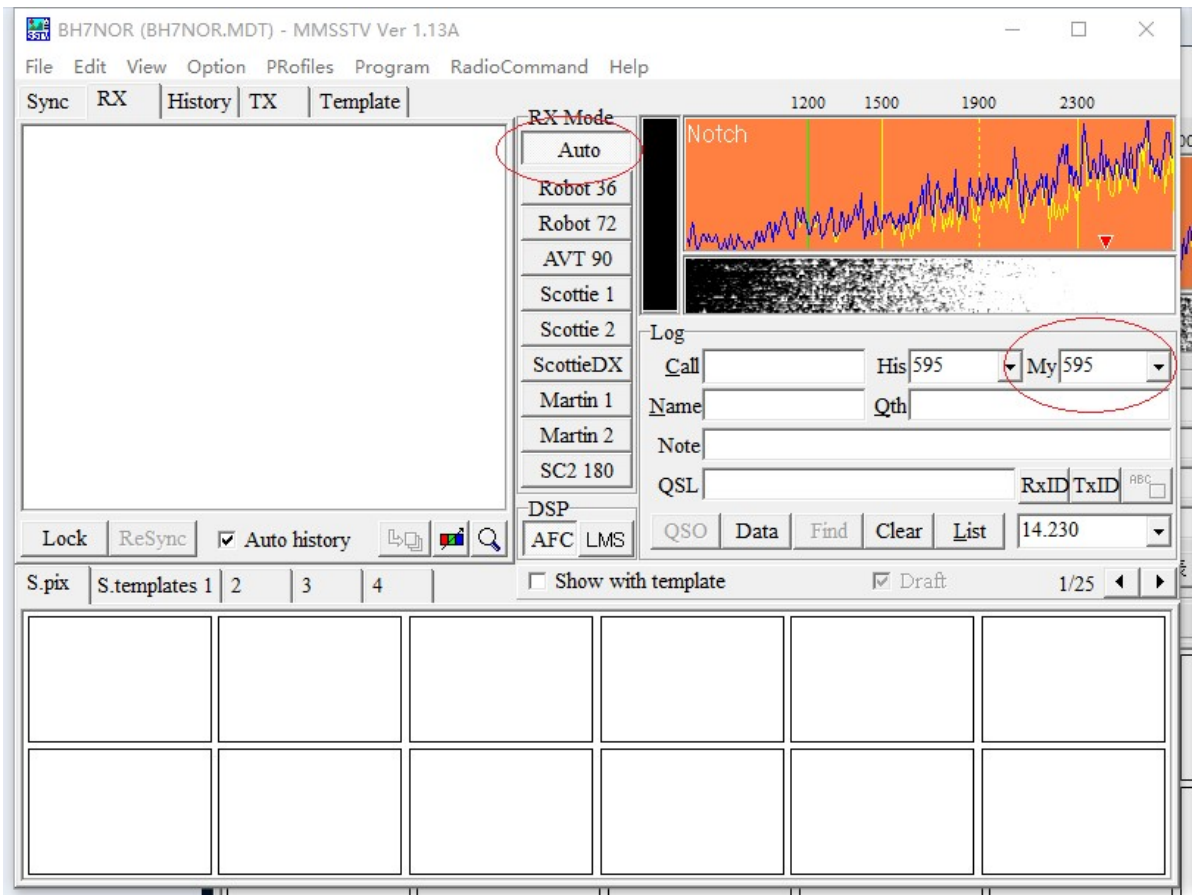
BH7NOR (BH7NOR.MDT) - MMSSTV Ver 1.13A

File Edit View Option PRofiles Program RadioCommand Help

Sync RX History TX Template

RX Mode
Auto
Robot 36
Robot 72
AVT 90
Scottie 1
Scottie 2
ScottieDX
Martin 1
Martin 2
SC2 180

1200 1500 1900 2300

Notch

Log
Call His 595 My 595
Name Qth
Note
QSL RxID TxID ABC

DSP
AFC LMS

Lock ReSync Auto history

QSO Data Find Clear List 14.230

S.pix S.templates 1 2 3 4

Show with template Draft 1/25